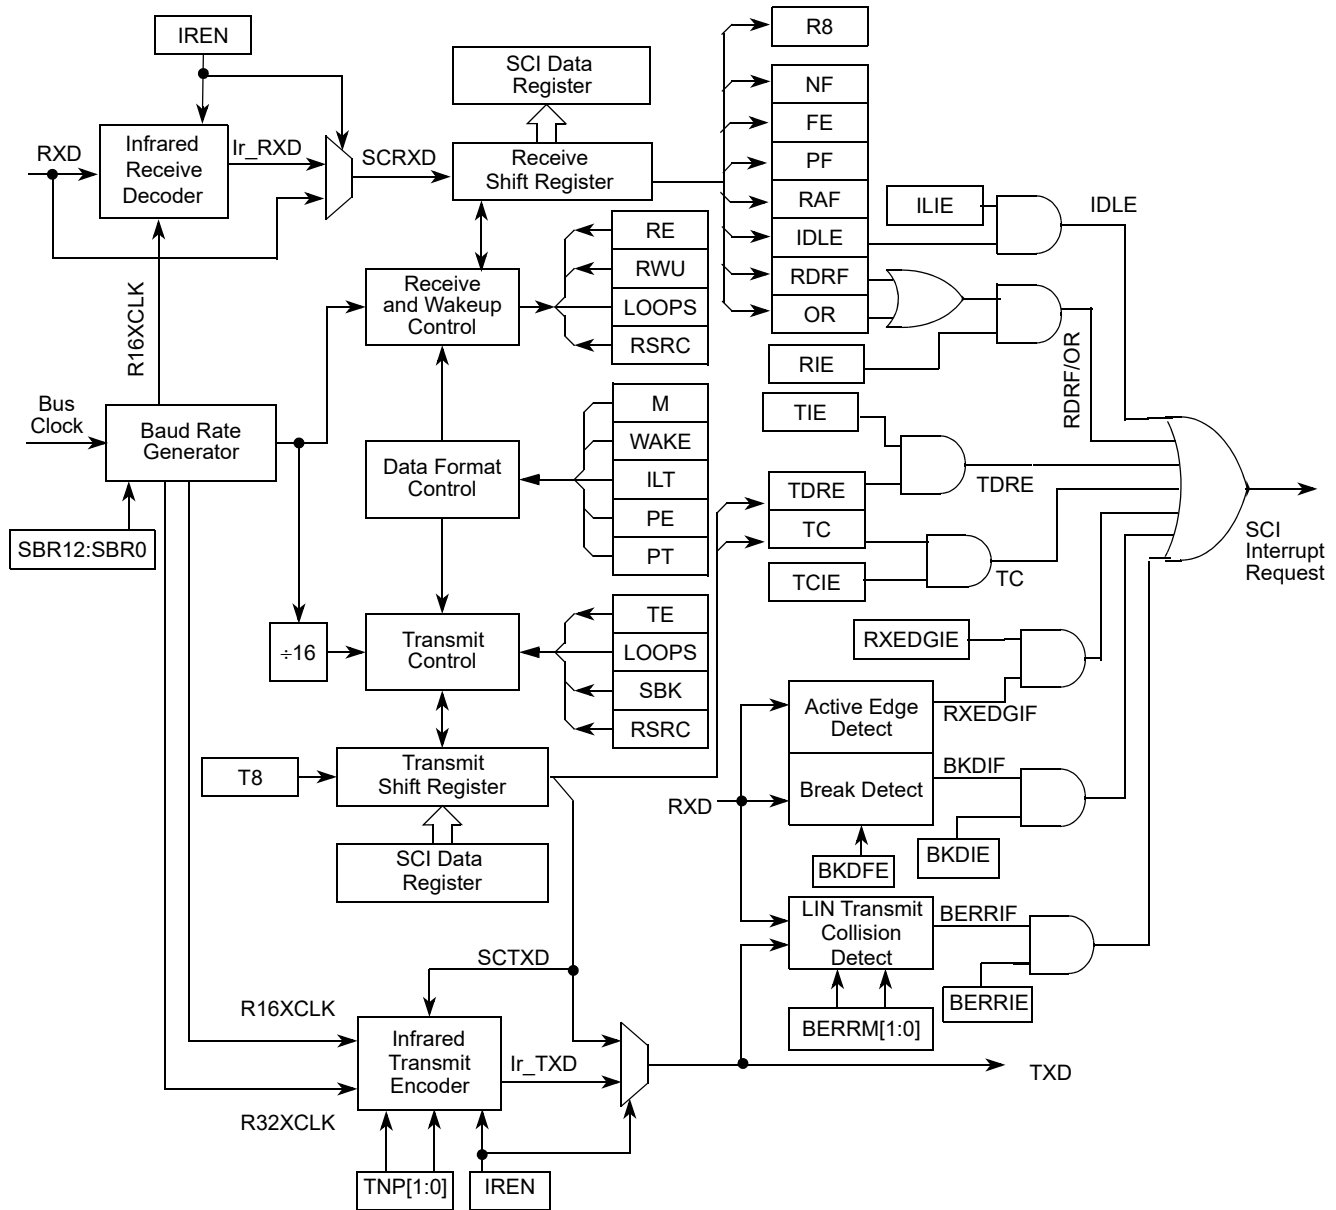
IREN

SCI Data Register

R8

NF

FE

PF

RAF

IDLE

RDRF

OR

RXD

Infrared Receive Decoder

Ir_RXD

SCRXD

Receive Shift Register

ILIE

IDLE

RE

RWU

LOOPS

RSRC

Receive and Wakeup Control

RIE

R16XCLK

RDRF/OR

Bus Clock

Baud Rate Generator

M

WAKE

ILT

PE

PT

Data Format Control

TIE

TDRE

TDRE

TC

TC

TCIE

SCI Interrupt Request

SBR12:SBR0

÷16

Transmit Control

TE

LOOPS

SBK

RSRC

RXEDGIE

Active Edge Detect

RXEDGIF

T8

Transmit Shift Register

RXD

Break Detect

BKDIF

BKDFE

BKDIE

SCI Data Register

LIN Transmit Collision Detect

BERRIF

SCTXD

BERRIE

R16XCLK

Infrared Transmit Encoder

Ir_TXD

BERRM[1:0]

TXD

R32XCLK

TNP[1:0]

IREN